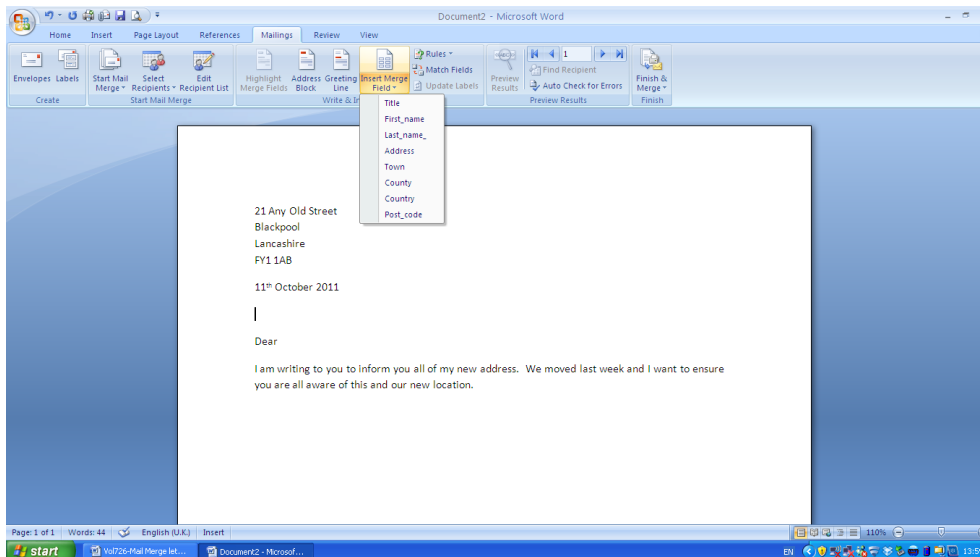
Document2 - Microsoft Word

Home Insert Page Layout References Mailings Review View

Envelopes Labels
Create

Start Mail Merge
Select Recipients
Edit Recipient List
Start Mail Merge

Highlight Merge Fields
Address Block
Greeting Line
Insert Merge Field
Rules
Match Fields
Update Labels
Write & In

Preview Results
1
Find Recipient
Auto Check for Errors
Preview Results

Finish & Merge
Finish

Title
First_name
Last_name_
Address
Town
County
Country
Post_code

21 Any Old Street
Blackpool
Lancashire
FY1 1AB

11$^{th}$ October 2011

Dear

I am writing to you to inform you all of my new address. We moved last week and I want to ensure you are all aware of this and our new location.

Page: 1 of 1 Words: 44 English (U.K.) Insert

110%

start
Vol726-Mail Merge let...
Document2 - Microsof...
EN